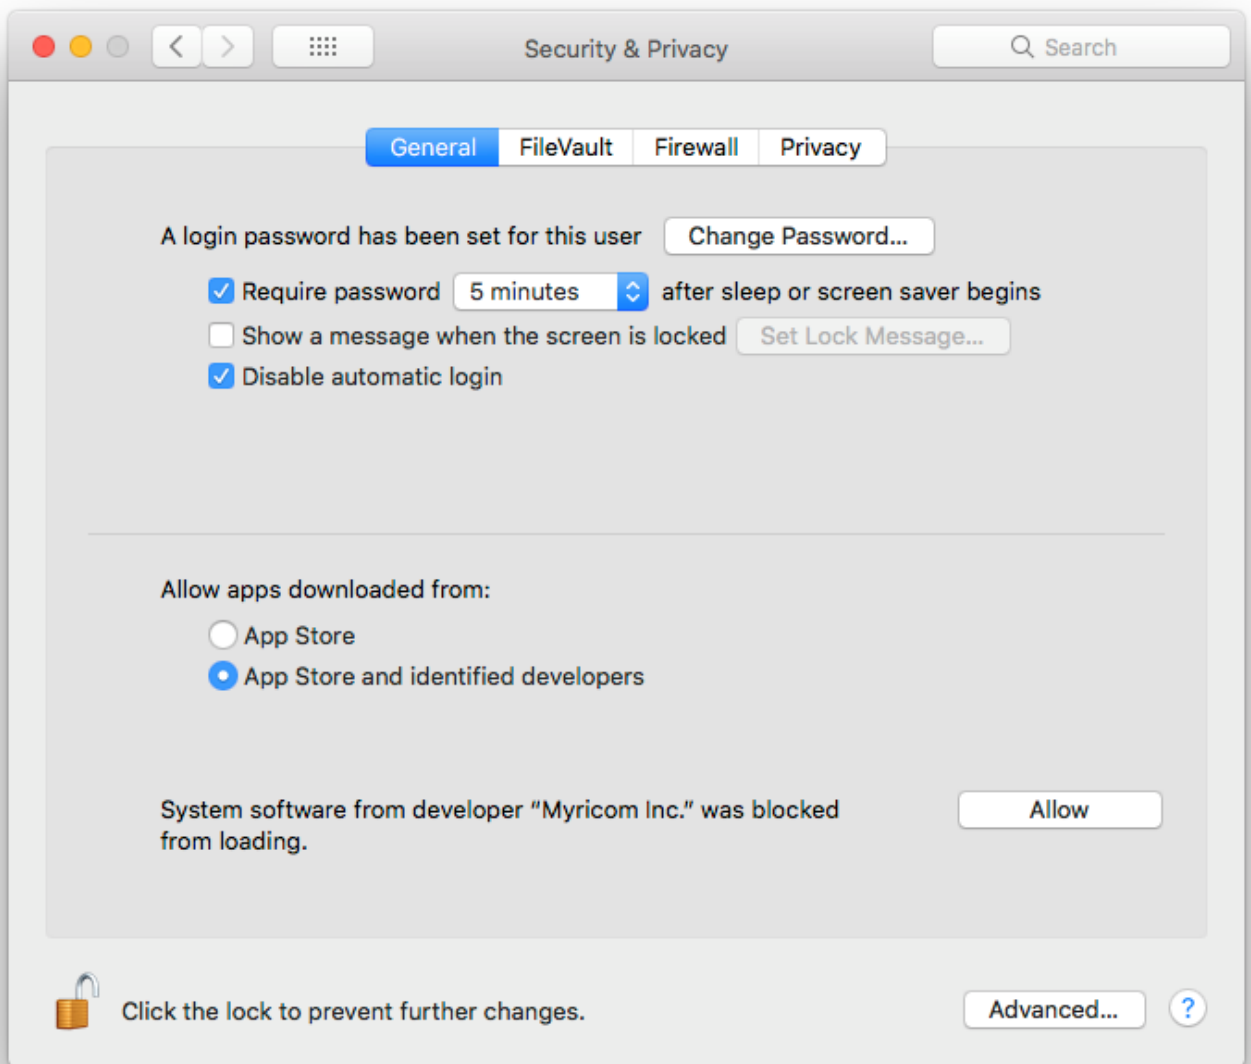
Security & Privacy

Search

General FileVault Firewall Privacy

A login password has been set for this user Change Password...

Require password 5 minutes after sleep or screen saver begins

Show a message when the screen is locked Set Lock Message...

Disable automatic login

Allow apps downloaded from:

App Store

App Store and identified developers

System software from developer "Myricom Inc." was blocked from loading.

Allow

Click the lock to prevent further changes.

Advanced...

?